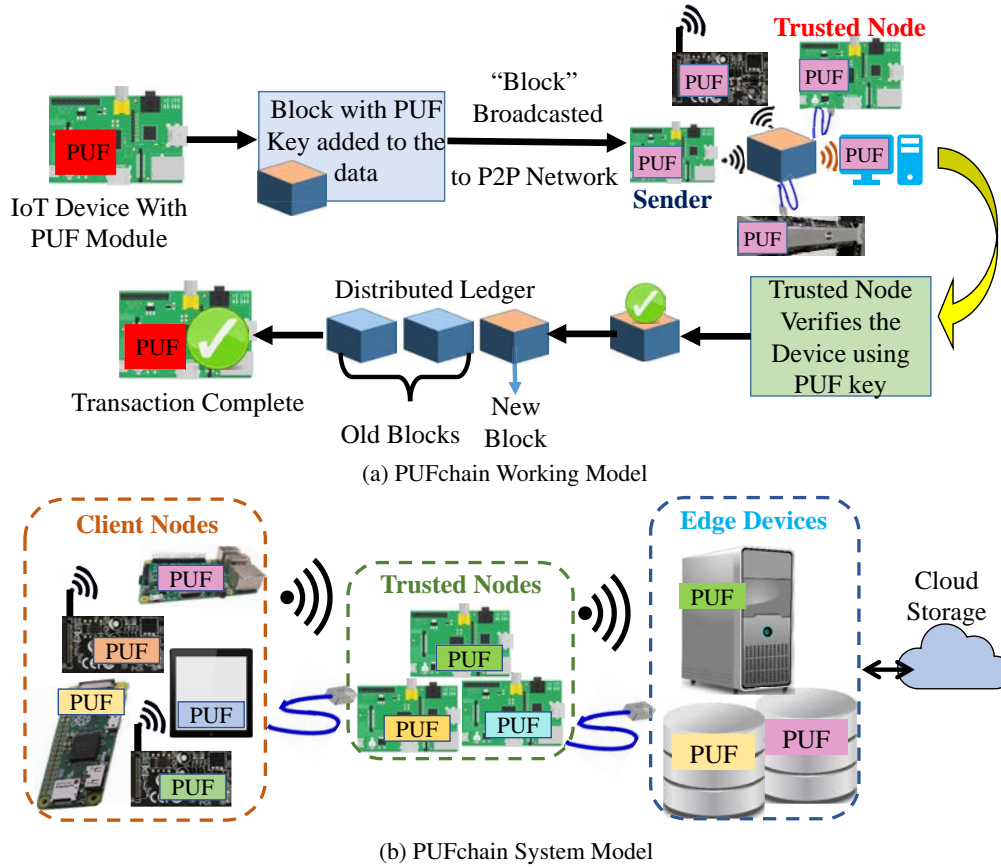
PUF

IoT Device With PUF Module

Block with PUF Key added to the data

"Block" Broadcasted to P2P Network

PUF

Trusted Node

PUF

PUF

Sender

PUF

PUF

Trusted Node Verifies the Device using PUF key

Distributed Ledger

PUF

Transaction Complete

Old Blocks

New Block

(a) PUFchain Working Model

Client Nodes

PUF

PUF

PUF

PUF

PUF

Trusted Nodes

PUF

PUF

PUF

Edge Devices

PUF

PUF

PUF

Cloud Storage

(b) PUFchain System Model